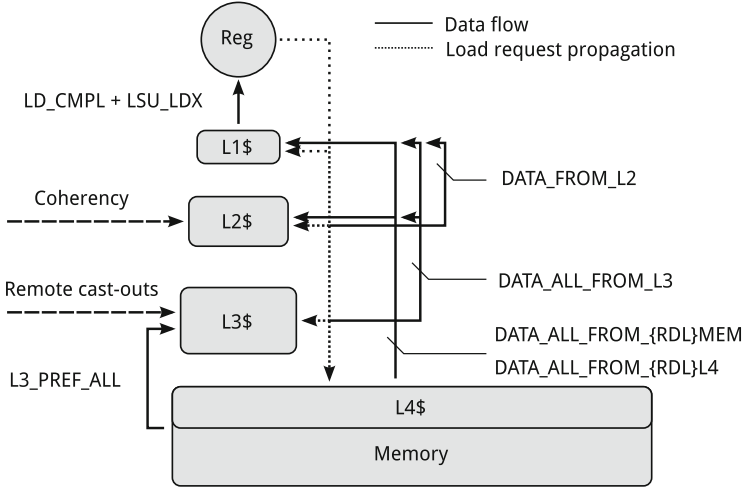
Reg

Data flow

Load request propagation

LD_CMPL + LSU_LDX

L1$

DATA_FROM_L2

Coherency

L2$

DATA_ALL_FROM_L3

Remote cast-outs

L3$

DATA_ALL_FROM_{RDL}MEM

DATA_ALL_FROM_{RDL}L4

L3_PREF_ALL

L4$

Memory